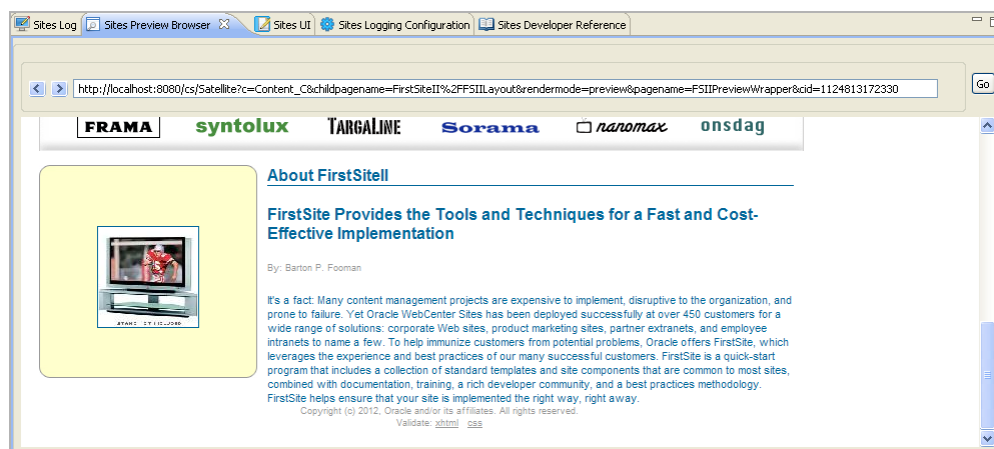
Sites Log | Sites Preview Browser | Sites UI | Sites Logging Configuration | Sites Developer Reference

http://localhost:8080/cs/Satellite?c=Content_C&childpagename=FirstSiteII%2FFSIILayout&rendermode=preview&pagename=FSIIPreviewWrapper&cid=1124813172330

Go

FRAMA syntolux TARGALINE Sorama nanomax onsdag

About FirstSiteII

FirstSite Provides the Tools and Techniques for a Fast and Cost-Effective Implementation

By: Barton P. Fooman

It's a fact: Many content management projects are expensive to implement, disruptive to the organization, and prone to failure. Yet Oracle WebCenter Sites has been deployed successfully at over 450 customers for a wide range of solutions: corporate Web sites, product marketing sites, partner extranets, and employee intranets to name a few. To help immunize customers from potential problems, Oracle offers FirstSite, which leverages the experience and best practices of our many successful customers. FirstSite is a quick-start program that includes a collection of standard templates and site components that are common to most sites, combined with documentation, training, a rich developer community, and a best practices methodology. FirstSite helps ensure that your site is implemented the right way, right away.

Copyright (c) 2012, Oracle and/or its affiliates. All rights reserved.

Validate: xhtml css